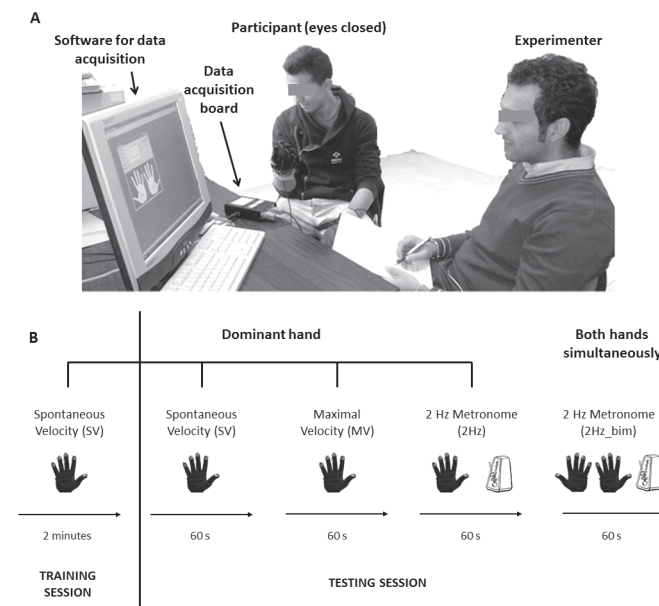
A

Software for data acquisition

Participant (eyes closed)

Experimenter

Data acquisition board

B

Dominant hand

Both hands simultaneously

Spontaneous Velocity (SV)

2 minutes

Spontaneous Velocity (SV)

60 s

Maximal Velocity (MV)

60 s

2 Hz Metronome (2Hz)

60 s

2 Hz Metronome (2Hz_bim)

60 s

TRAINING SESSION

TESTING SESSION